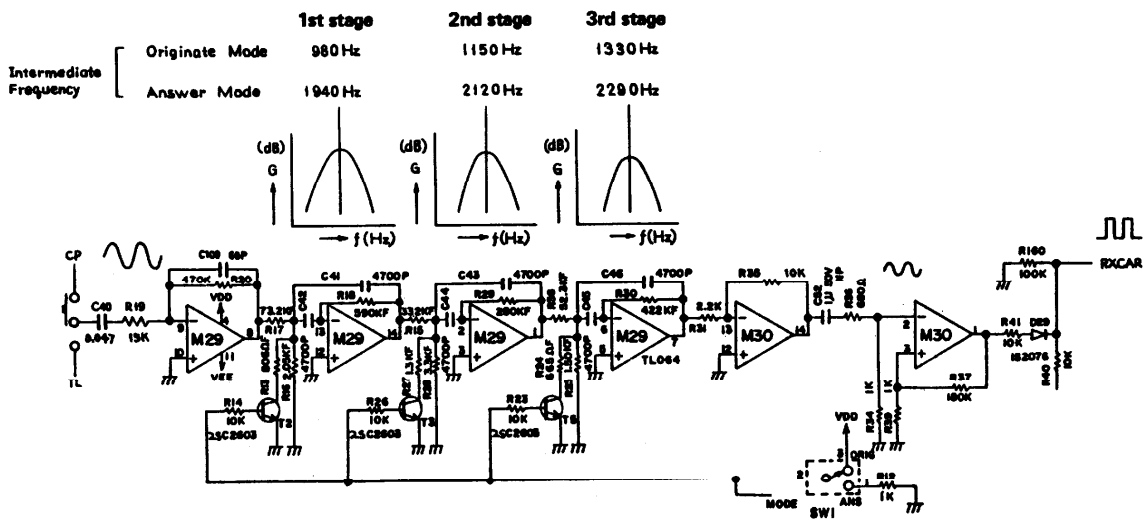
1st stage 2nd stage 3rd stage

Intermediate Frequency

| | 1st stage | 2nd stage | 3rd stage |
|---|---|---|---|
| Originate Mode | 980 Hz | 1150 Hz | 1330 Hz |
| Answer Mode | 1940 Hz | 2120 Hz | 2290 Hz |

(dB) G → f (Hz)

(dB) G → f (Hz)

(dB) G → f (Hz)

CP
TL
C40 0.047
R19 15K
C100 68P
470K R30
VDD
VEE
M29
9 8 10 11
73.2K R17
R11 806Ω F
R16 3.09KF
470P
R14 10K
T2
2SC2603
C41 4700P
R18 390KF
C42
13 14 12
M29
332KF R15
R27 1.3KF
R28 3.3KF
4700P
R26 10K
T3
2SC2603
C43 4700P
R29 280KF
C44
2 1 3
M29
R26 82.5KF
R24 665ΩF
R25 1.30KF
4700P
R23 10K
T5
2SC2603
C46 4700P
R30 422KF
C45
6 7 5
M29
TL064
R31 2.2K
R36 10K
13 14 12
M30
C52 1.0 25V
R35 680Ω
2 1 3
M30
R160 100K
R41 10K
D29
1S2076
R40 10K
R37 180K
1K
R34
R39
VDD
OR16
2 1 3
ANS
SW1
R12 1K
MODE
RXCAR